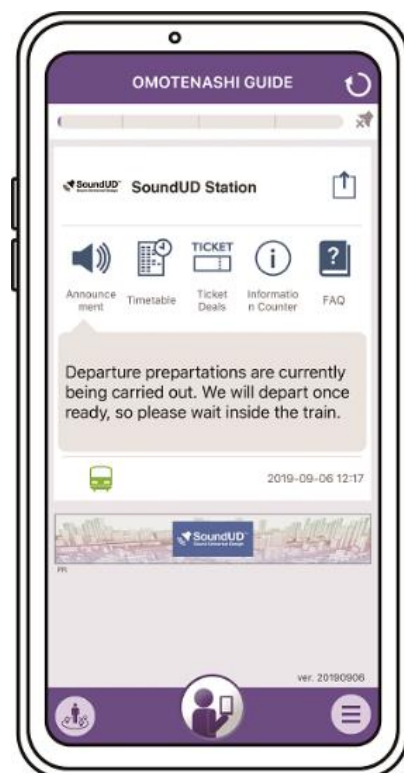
OMOTENASHI GUIDE

SoundUD SoundUD Station

TICKET

Announcement Timetable Ticket Deals Information Counter FAQ

Departure prepartations are currently being carried out. We will depart once ready, so please wait inside the train.

2019-09-06 12:17

SoundUD

PR

ver. 20190906